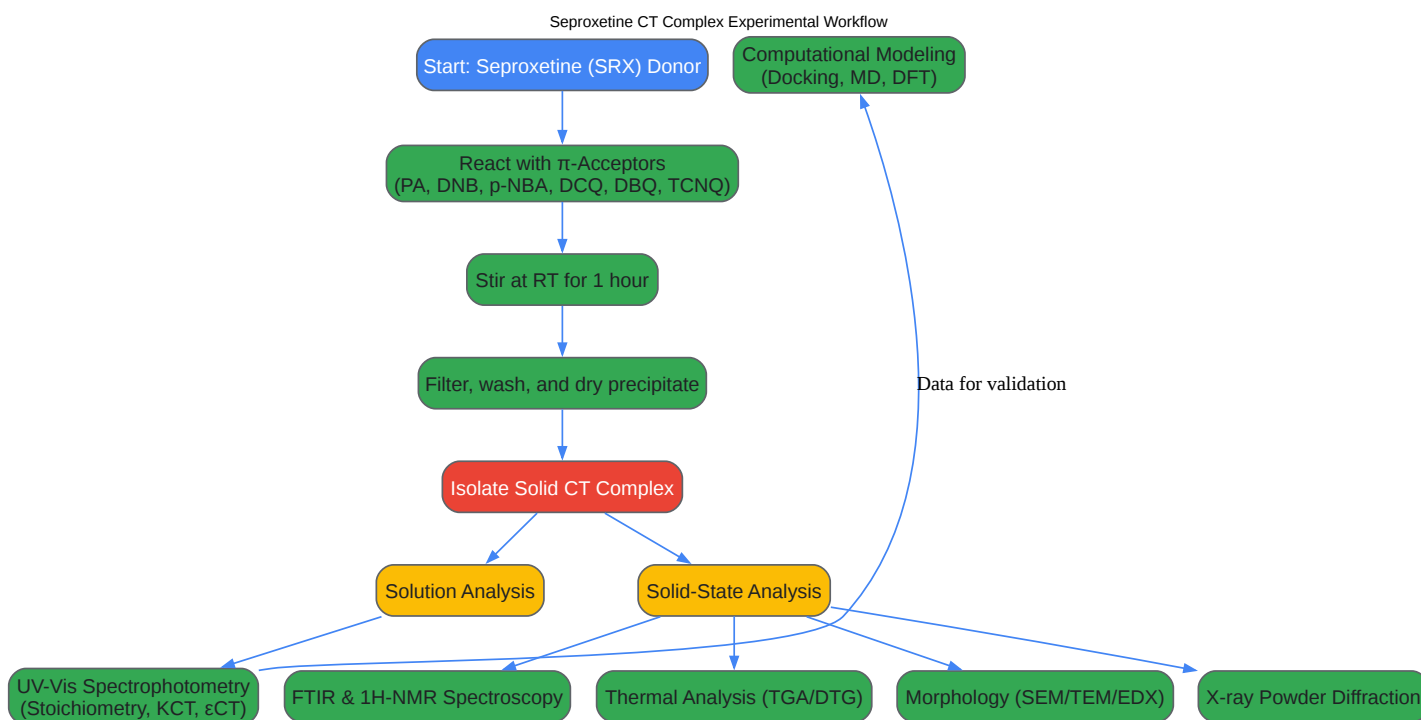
Seproxetine CT Complex Experimental Workflow

Start: Seproxetine (SRX) Donor

Computational Modeling (Docking, MD, DFT)

React with π-Acceptors (PA, DNB, p-NBA, DCQ, DBQ, TCNQ)

Stir at RT for 1 hour

Filter, wash, and dry precipitate

Data for validation

Isolate Solid CT Complex

Solution Analysis

Solid-State Analysis

UV-Vis Spectrophotometry (Stoichiometry, KCT, εCT)

FTIR & 1H-NMR Spectroscopy

Thermal Analysis (TGA/DTG)

Morphology (SEM/TEM/EDX)

X-ray Powder Diffraction